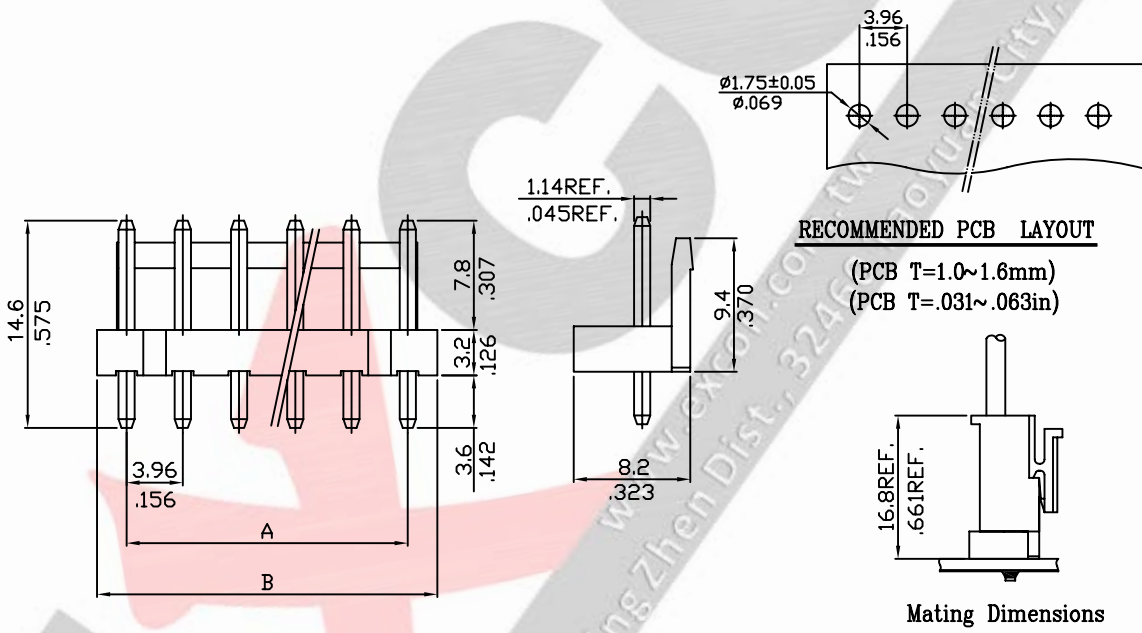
3.96
.156

ø1.75±0.05
ø.069

1.14REF.
.045REF.

RECOMMENDED PCB LAYOUT
(PCB T=1.0~1.6mm)
(PCB T=.031~.063in)

14.6
.575

7.8
.307

3.2
.126

3.6
.142

9.4
.370

3.96
.156

8.2
.323

A

B

16.8REF.
.661REF.

Mating Dimensions

www.excon.com.tw
Zhen Dist., 3246 Taoyuan City,